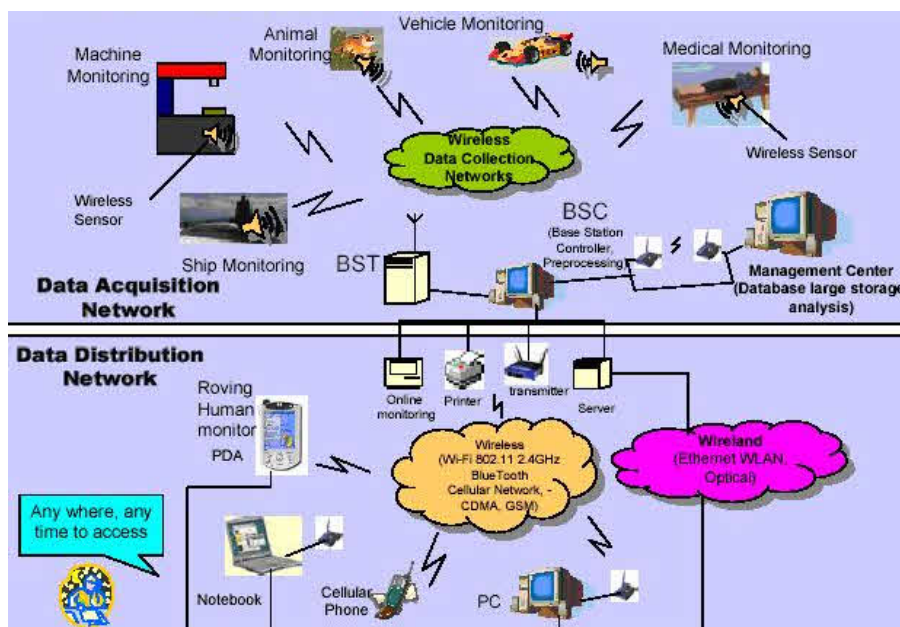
Machine Monitoring

Animal Monitoring

Vehicle Monitoring

Medical Monitoring

Wireless Data Collection Networks

Wireless Sensor

Wireless Sensor

Ship Monitoring

BST

BSC (Base Station Controller, Preprocessing)

Management Center (Database large storage analysis)

Data Acquisition Network

Data Distribution Network

Online monitoring

Printer

transmitter

Server

Roving Human monitor

PDA

Wireless (Wi-Fi 802.11 2.4GHz BlueTooth Cellular Network, - CDMA, GSM)

Wireland (Ethernet WLAN, Optical)

Any where, any time to access

Notebook

Cellular Phone

PC